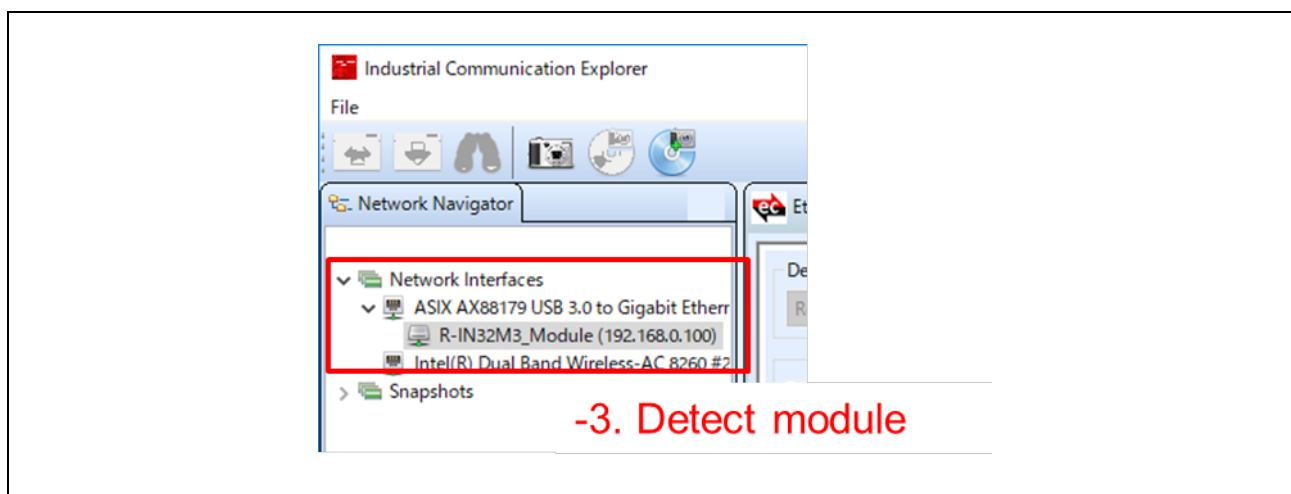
Industrial Communication Explorer

File

Network Navigator

Et

Network Interfaces

ASIX AX88179 USB 3.0 to Gigabit Etherr

R-IN32M3_Module (192.168.0.100)

Intel(R) Dual Band Wireless-AC 8260 #2

Snapshots

De

R

-3. Detect module